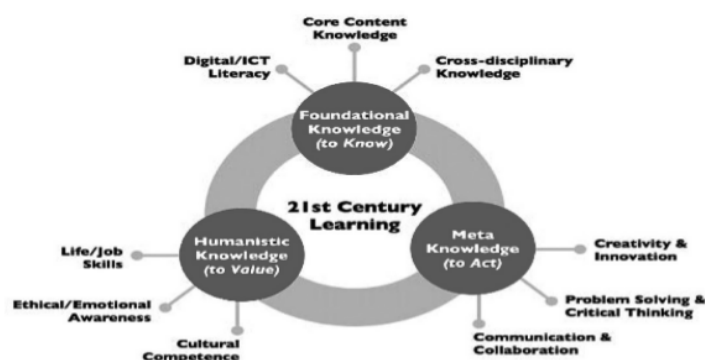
Core Content Knowledge

Digital/ICT Literacy

Cross-disciplinary Knowledge

Foundational Knowledge (to Know)

21st Century Learning

Humanistic Knowledge (to Value)

Meta Knowledge (to Act)

Life/Job Skills

Ethical/Emotional Awareness

Cultural Competence

Creativity & Innovation

Problem Solving & Critical Thinking

Communication & Collaboration